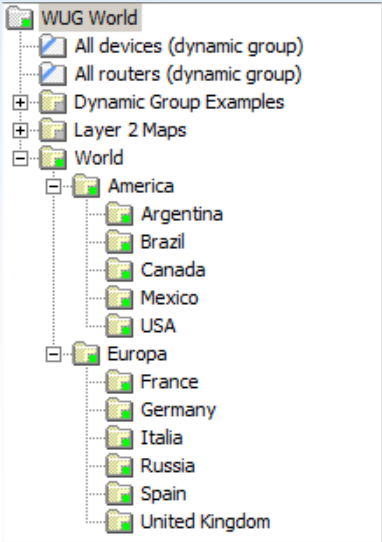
WUG World
All devices (dynamic group)
All routers (dynamic group)
Dynamic Group Examples
Layer 2 Maps
World
America
Argentina
Brazil
Canada
Mexico
USA
Europa
France
Germany
Italia
Russia
Spain
United Kingdom